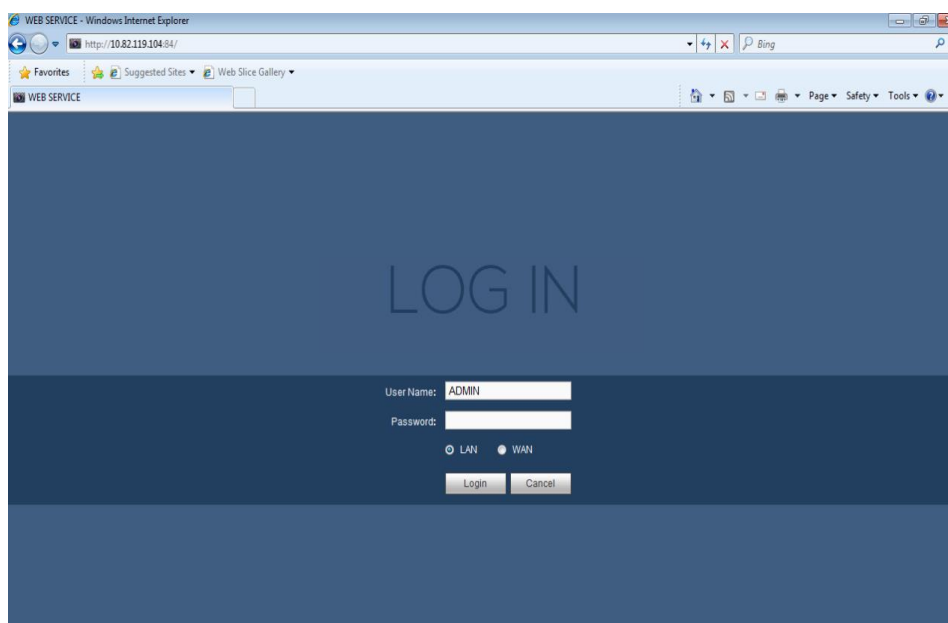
WEB SERVICE - Windows Internet Explorer

http://10.82.119.104:84/

Bing

Favorites Suggested Sites Web Slice Gallery

WEB SERVICE

Page Safety Tools

LOG IN

User Name: ADMIN

Password:

LAN WAN

Login Cancel